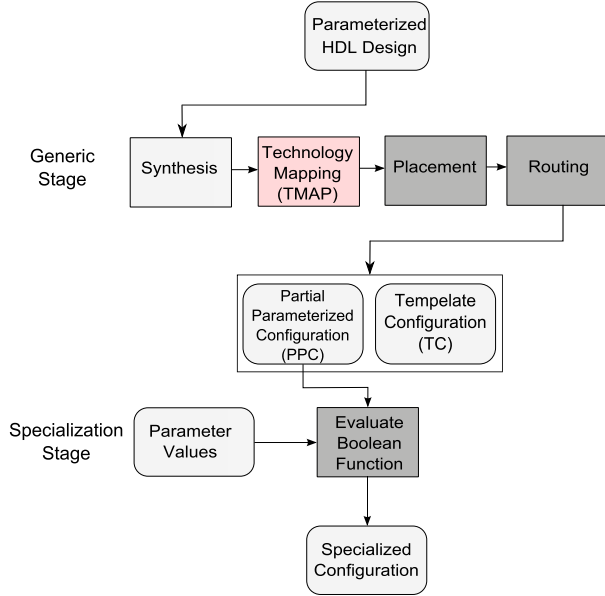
Parameterized HDL Design

Generic Stage

Synthesis

Technology Mapping (TMAP)

Placement

Routing

Partial Parameterized Configuration (PPC)

Tempelate Configuration (TC)

Specialization Stage

Parameter Values

Evaluate Boolean Function

Specialized Configuration